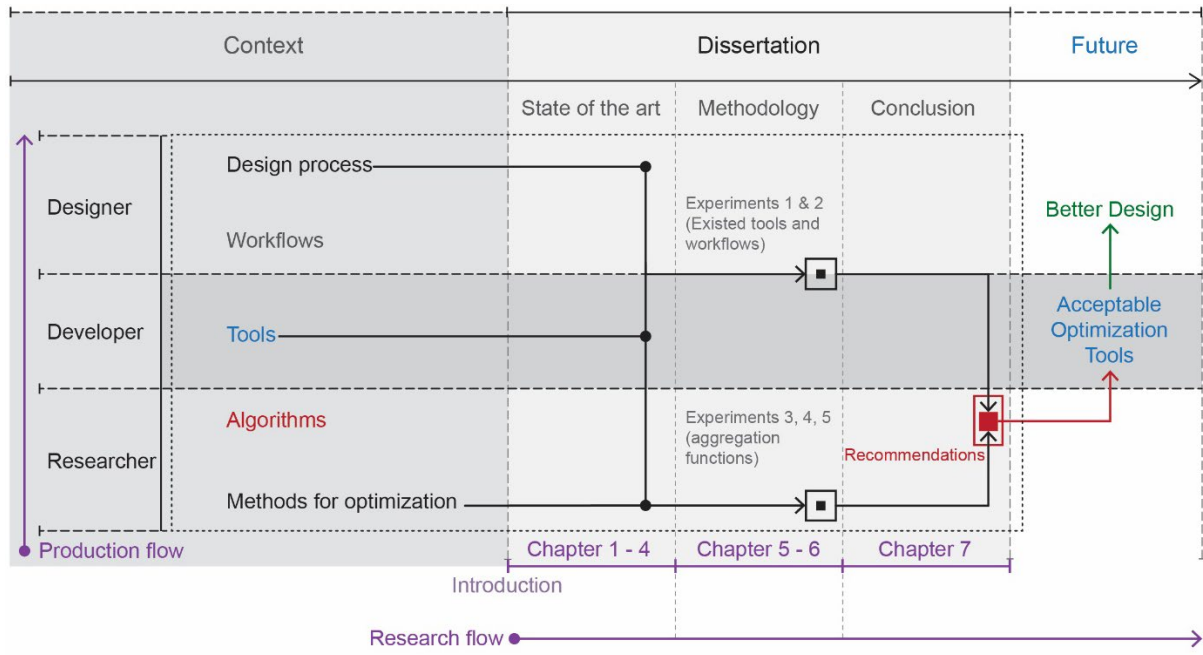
Context

Dissertation

Future

State of the art

Methodology

Conclusion

Designer

Design process

Workflows

Experiments 1 & 2 (Existed tools and workflows)

Better Design

Developer

Tools

Acceptable Optimization Tools

Researcher

Algorithms

Experiments 3, 4, 5 (aggregation functions)

Recommendations

Methods for optimization

Production flow

Chapter 1 - 4

Chapter 5 - 6

Chapter 7

Introduction

Research flow